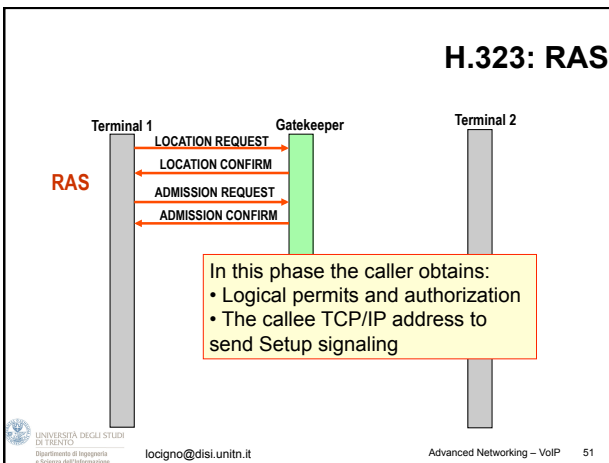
H.323: RAS

Terminal 1

Gatekeeper

Terminal 2

LOCATION REQUEST

LOCATION CONFIRM

RAS

ADMISSION REQUEST

ADMISSION CONFIRM

In this phase the caller obtains:
• Logical permits and authorization
• The callee TCP/IP address to send Setup signaling

UNIVERSITÀ DEGLI STUDI DI TRENTO
Dipartimento di Ingegneria e Scienza dell'Informazione

locigno@disi.unitn.it

Advanced Networking – VoIP 51